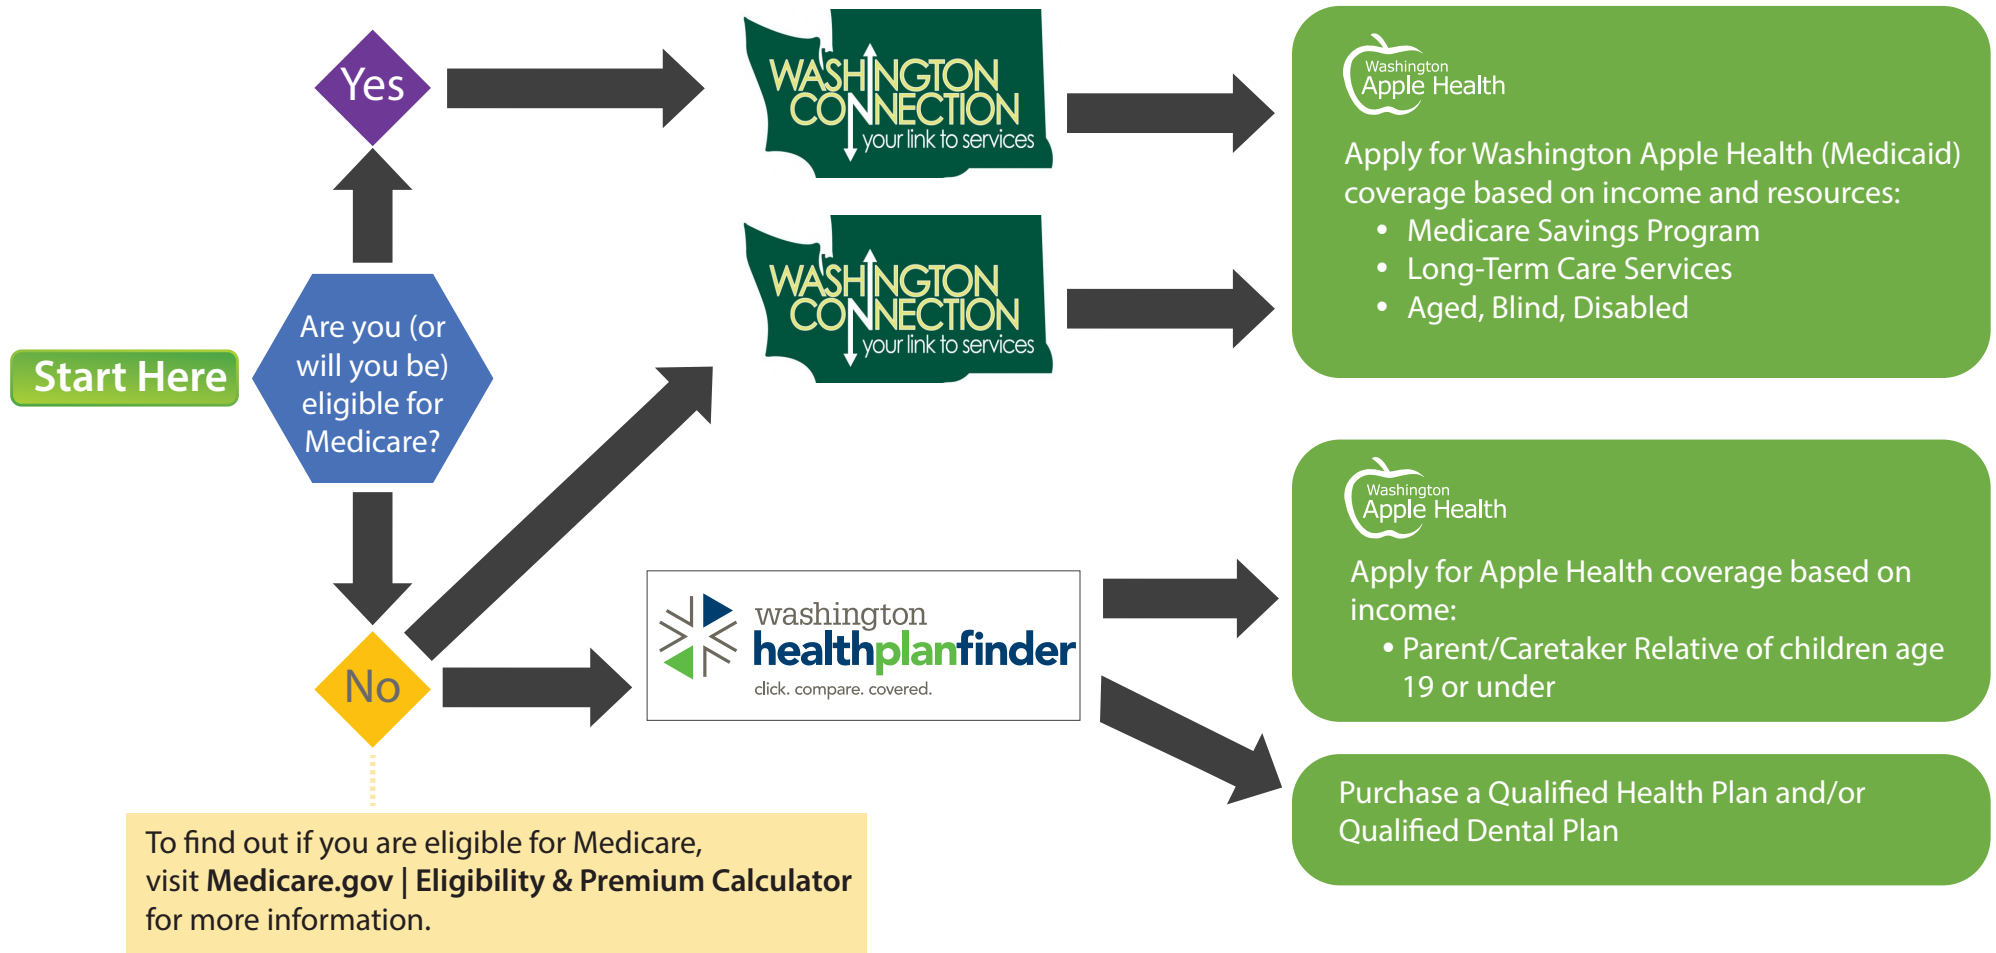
Start Here

Are you (or will you be) eligible for Medicare?

Yes

No

WASHINGTON CONNECTION your link to services

WASHINGTON CONNECTION your link to services

washington healthplanfinder click. compare. covered.

Washington Apple Health

Apply for Washington Apple Health (Medicaid) coverage based on income and resources:
• Medicare Savings Program
• Long-Term Care Services
• Aged, Blind, Disabled

Washington Apple Health

Apply for Apple Health coverage based on income:
• Parent/Caretaker Relative of children age 19 or under

Purchase a Qualified Health Plan and/or Qualified Dental Plan

To find out if you are eligible for Medicare, visit **Medicare.gov | Eligibility & Premium Calculator** for more information.